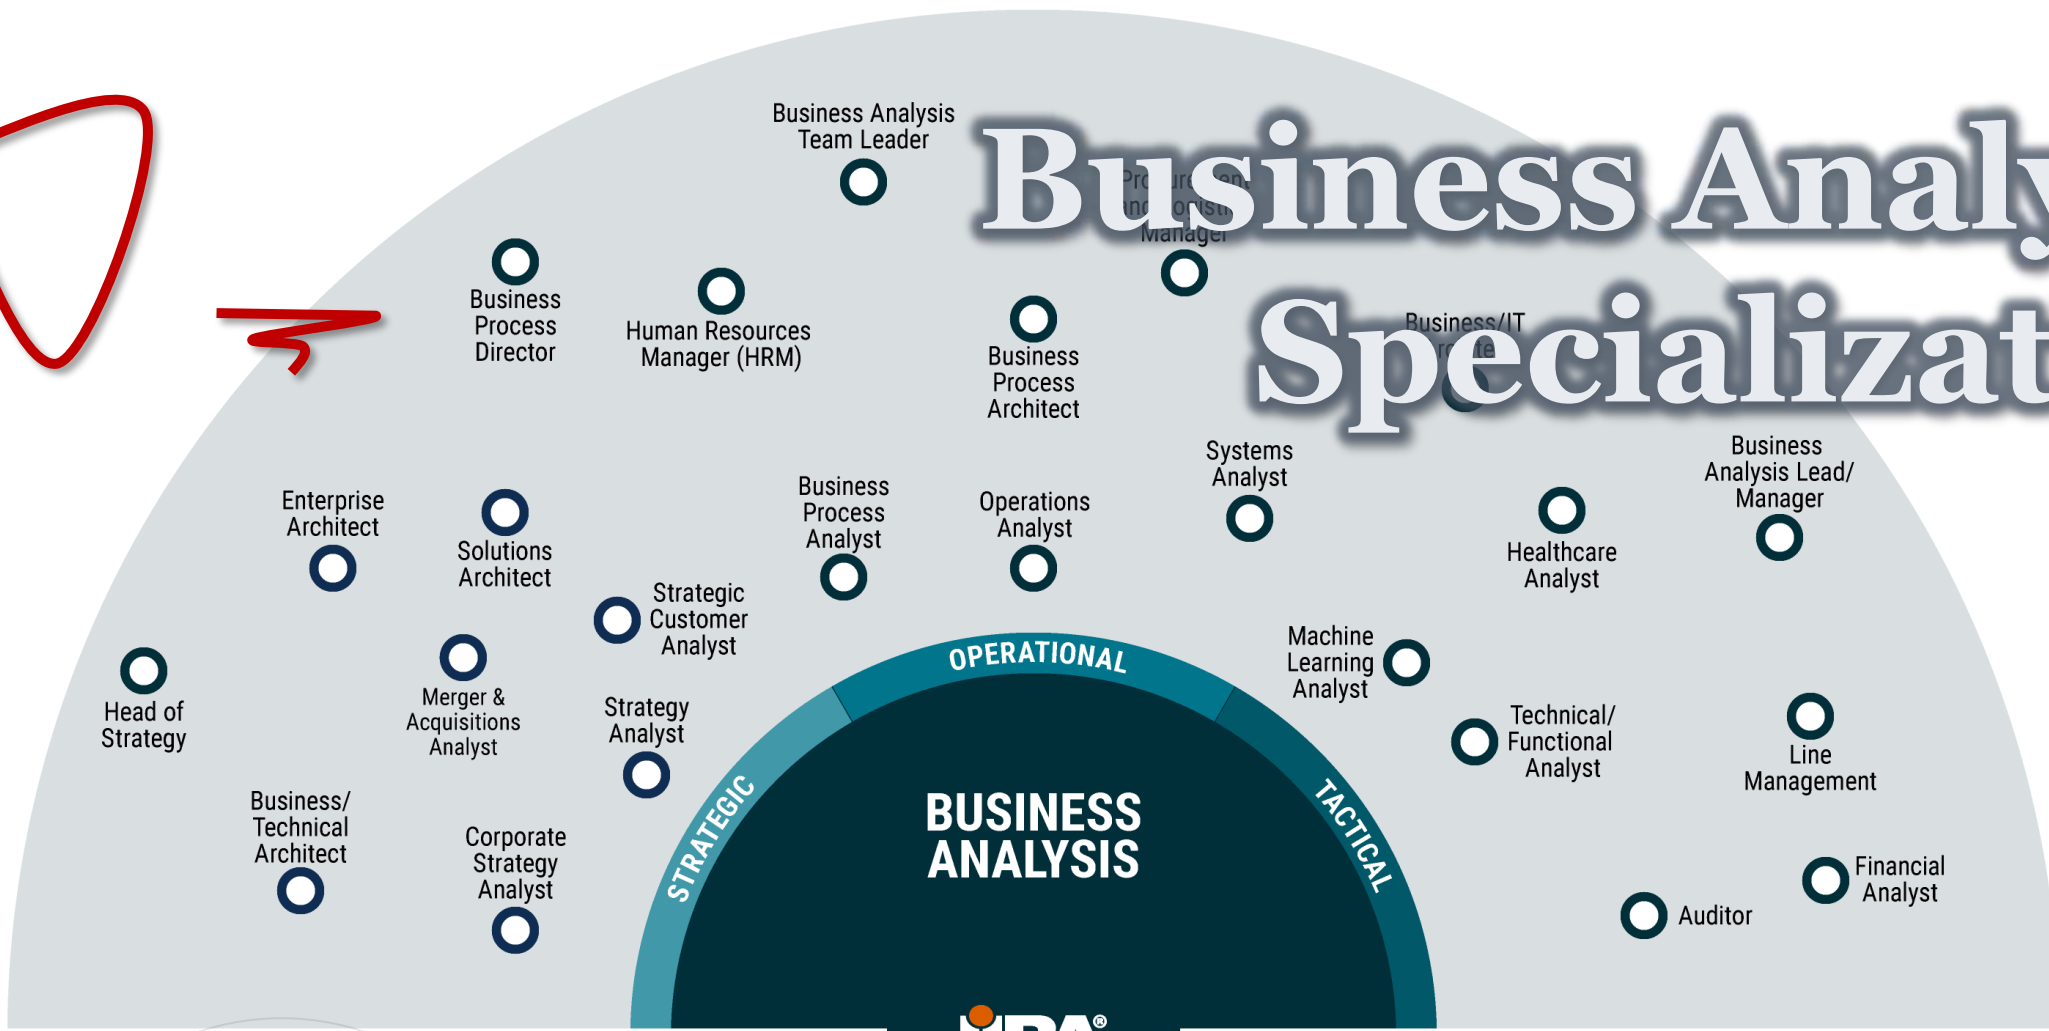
Business Analysis Team Leader

Business Analy

Specializat

Pro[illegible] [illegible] Manager

Business Process Director

Human Resources Manager (HRM)

Business Process Architect

Business/IT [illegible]

Systems Analyst

Business Analysis Lead/ Manager

Enterprise Architect

Solutions Architect

Business Process Analyst

Operations Analyst

Healthcare Analyst

Strategic Customer Analyst

Machine Learning Analyst

Head of Strategy

Merger & Acquisitions Analyst

Strategy Analyst

OPERATIONAL

Technical/ Functional Analyst

Line Management

Business/ Technical Architect

Corporate Strategy Analyst

STRATEGIC

BUSINESS ANALYSIS

TACTICAL

Financial Analyst

Auditor